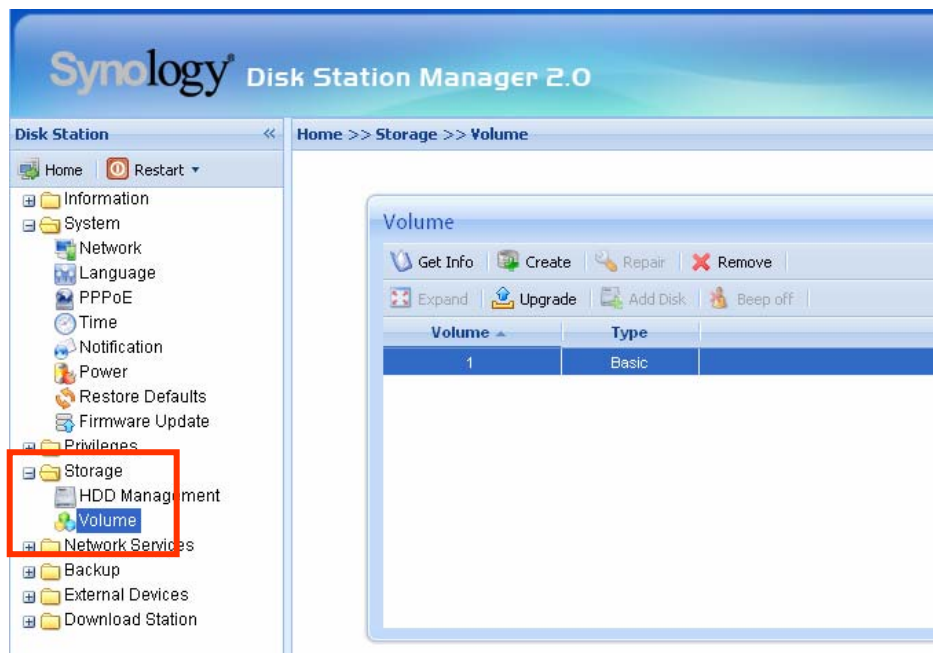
Synology Disk Station Manager 2.0

Disk Station «

Home Restart

Information
System
Network
Language
PPPoE
Time
Notification
Power
Restore Defaults
Firmware Update
Privileges
Storage
HDD Management
Volume
Network Services
Backup
External Devices
Download Station

Home >> Storage >> Volume

Volume

Get Info Create Repair Remove

Expand Upgrade Add Disk Beep off

| Volume | Type |
|---|---|
| 1 | Basic |